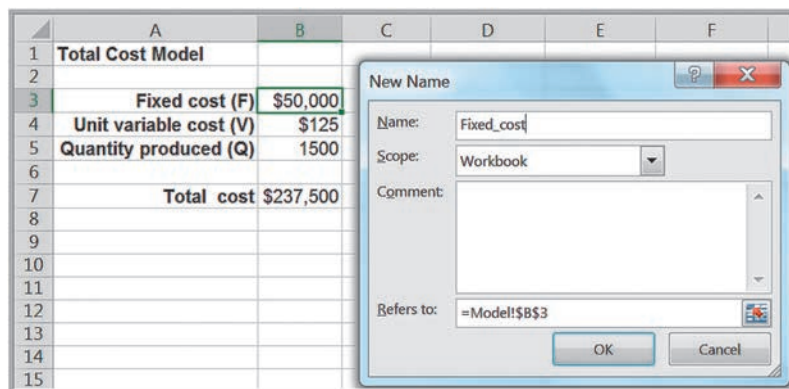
| | A | B | C | D | E | F |
|---|---|---|---|---|---|---|
| 1 | Total Cost Model | | | | | |
| 2 | | | | | | |
| 3 | Fixed cost (F) | $50,000 | | | | |
| 4 | Unit variable cost (V) | $125 | | | | |
| 5 | Quantity produced (Q) | 1500 | | | | |
| 6 | | | | | | |
| 7 | Total cost | $237,500 | | | | |
| 8 | | | | | | |
| 9 | | | | | | |
| 10 | | | | | | |
| 11 | | | | | | |
| 12 | | | | | | |
| 13 | | | | | | |
| 14 | | | | | | |
| 15 | | | | | | |

New Name

?

X

Name: Fixed_cost

Scope: Workbook

Comment:

Refers to: =Model!$B$3

OK

Cancel